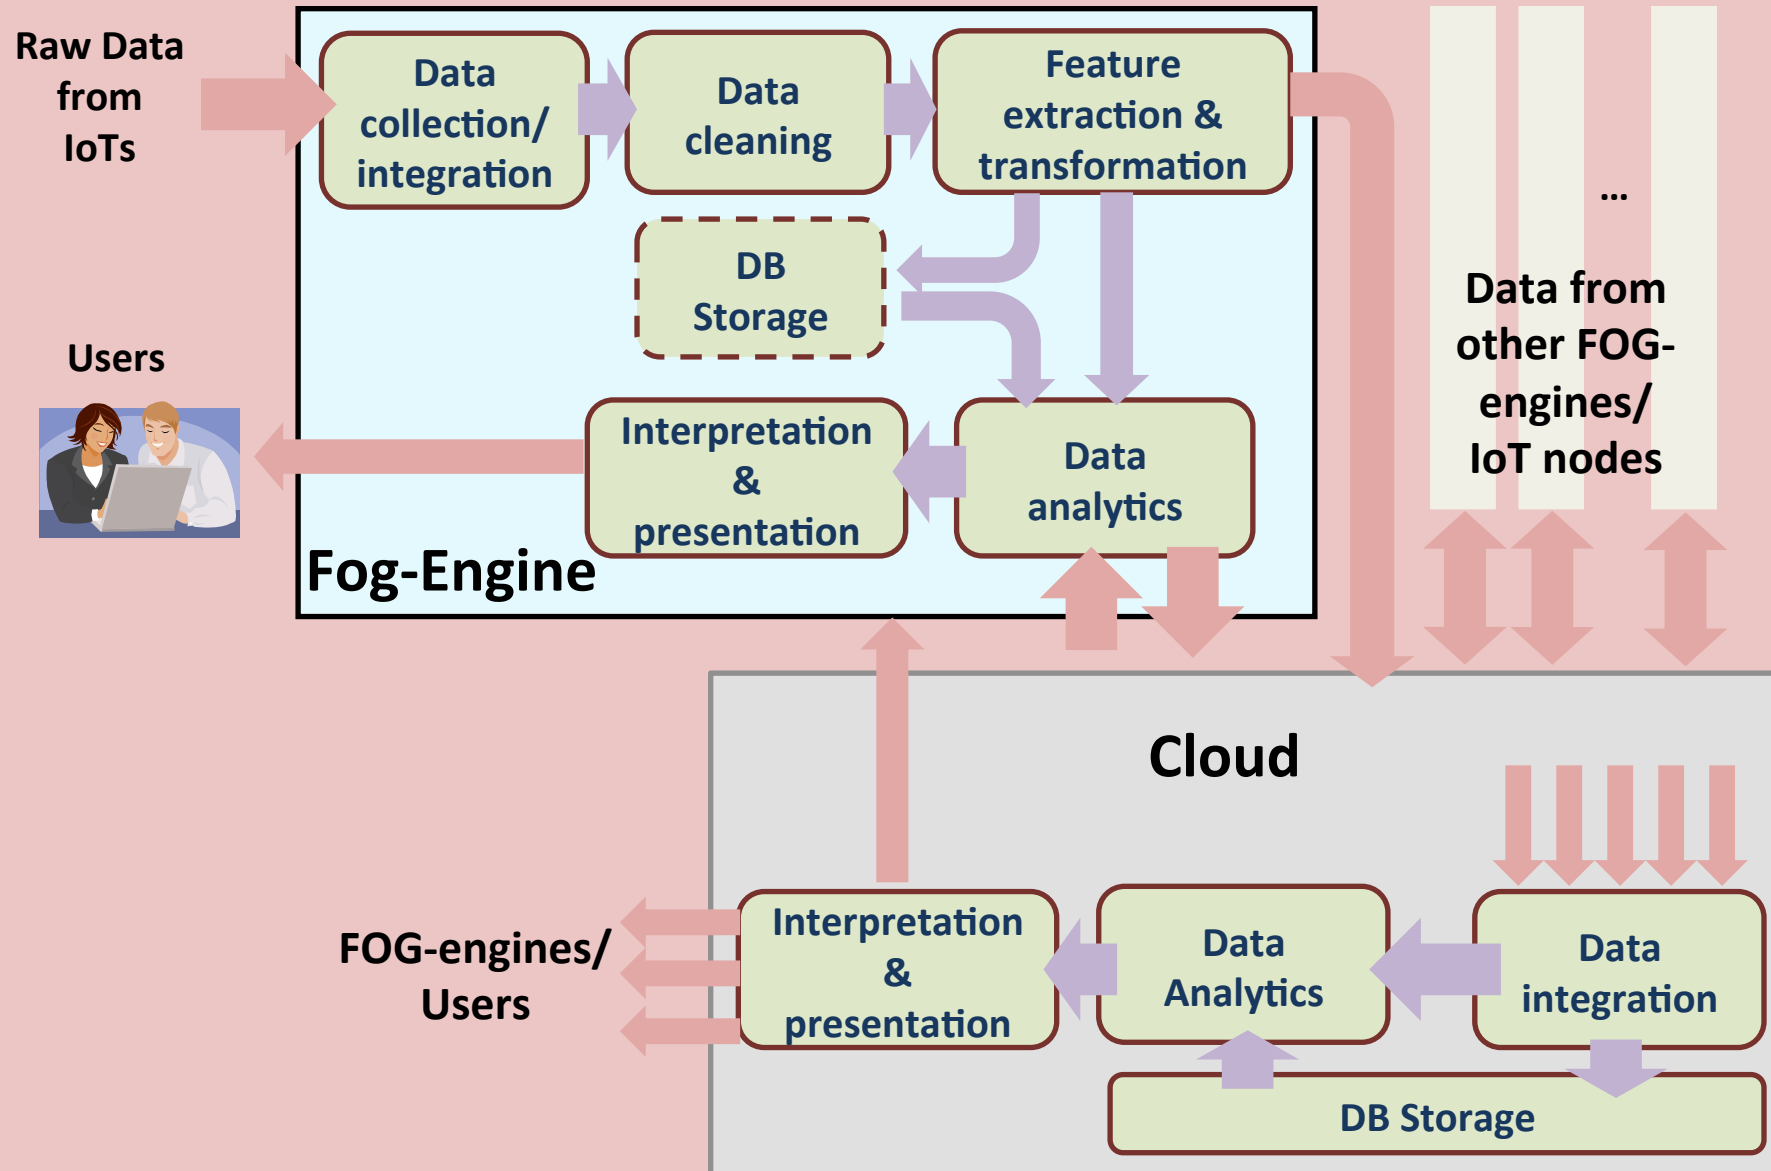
Raw Data from IoTs

Data collection/ integration

Data cleaning

Feature extraction & transformation

DB Storage

Users

Interpretation & presentation

Data analytics

Fog-Engine

...

Data from other FOG-engines/ IoT nodes

Cloud

FOG-engines/ Users

Interpretation & presentation

Data Analytics

Data integration

DB Storage